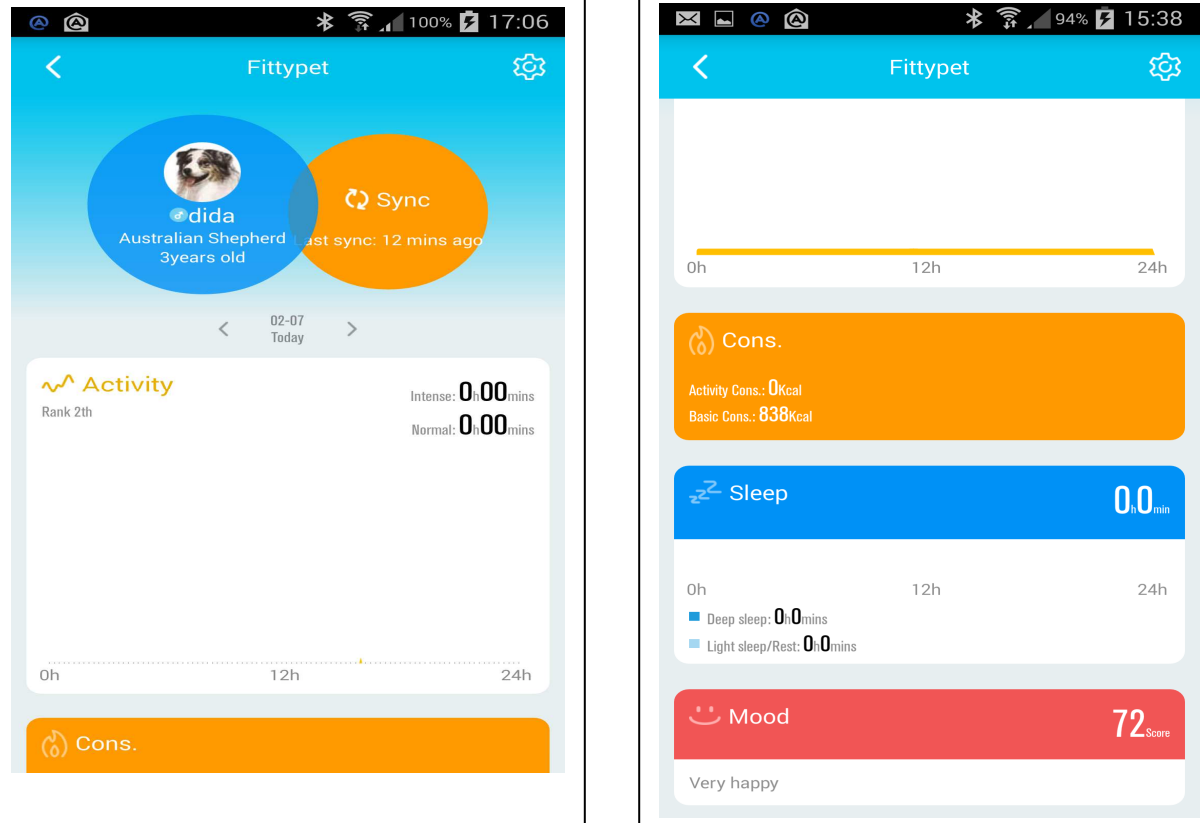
100% 17:06

Fittypet

dida
Australian Shepherd
3years old

Sync
Last sync: 12 mins ago

02-07
Today

Activity
Rank 2th

Intense: 0h00mins
Normal: 0h00mins

0h 12h 24h

Cons.

94% 15:38

Fittypet

0h 12h 24h

Cons.
Activity Cons.: 0Kcal
Basic Cons.: 838Kcal

Sleep 0h0min

0h 12h 24h

Deep sleep: 0h0mins
Light sleep/Rest: 0h0mins

Mood 72Score

Very happy